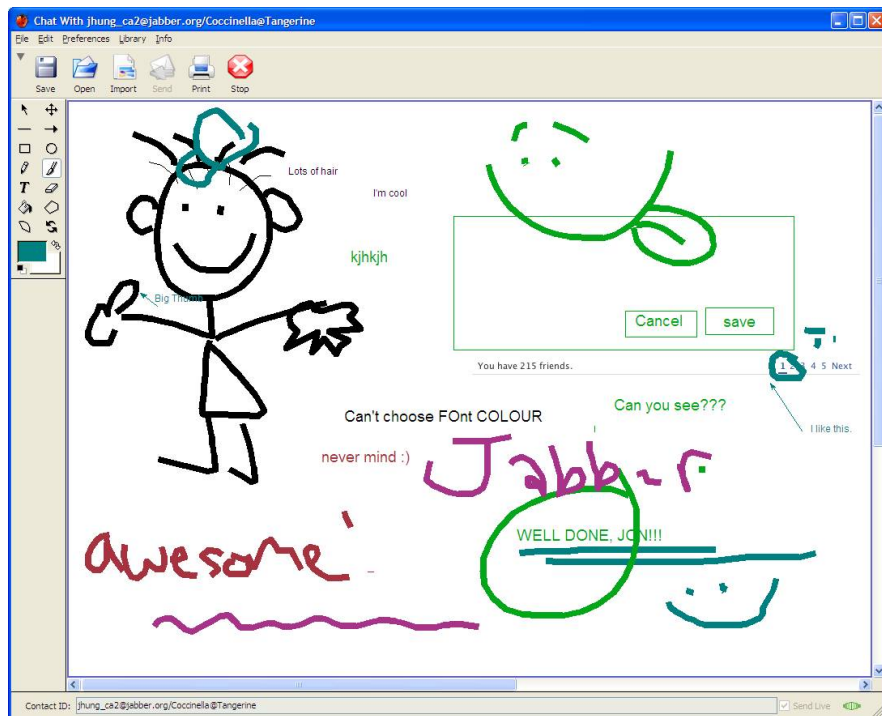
Chat With jhung_ca2@jabber.org/Coccinella@Tangerine

File Edit Preferences Library Info

Save Open Import Send Print Stop

Lots of hair

I'm cool

kjhkjh

Big Thumb

Cancel save

You have 215 friends. 1 2 3 4 5 Next

I like this.

Can't choose FOnt COLOUR

Can you see???

never mind :)

Jabber

WELL DONE, J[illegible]N!!!

awesome

Contact ID: jhung_ca2@jabber.org/Coccinella@Tangerine

Send Live